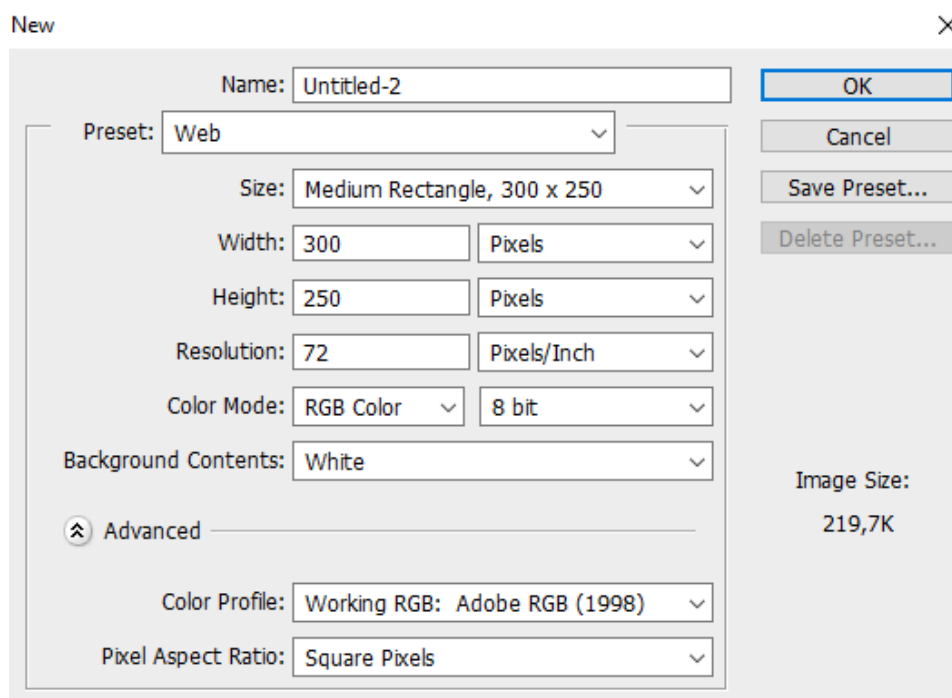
New

Name: Untitled-2

Preset: Web

Size: Medium Rectangle, 300 x 250

Width: 300 Pixels

Height: 250 Pixels

Resolution: 72 Pixels/Inch

Color Mode: RGB Color 8 bit

Background Contents: White

Advanced

Color Profile: Working RGB: Adobe RGB (1998)

Pixel Aspect Ratio: Square Pixels

OK

Cancel

Save Preset...

Delete Preset...

Image Size:

219,7K